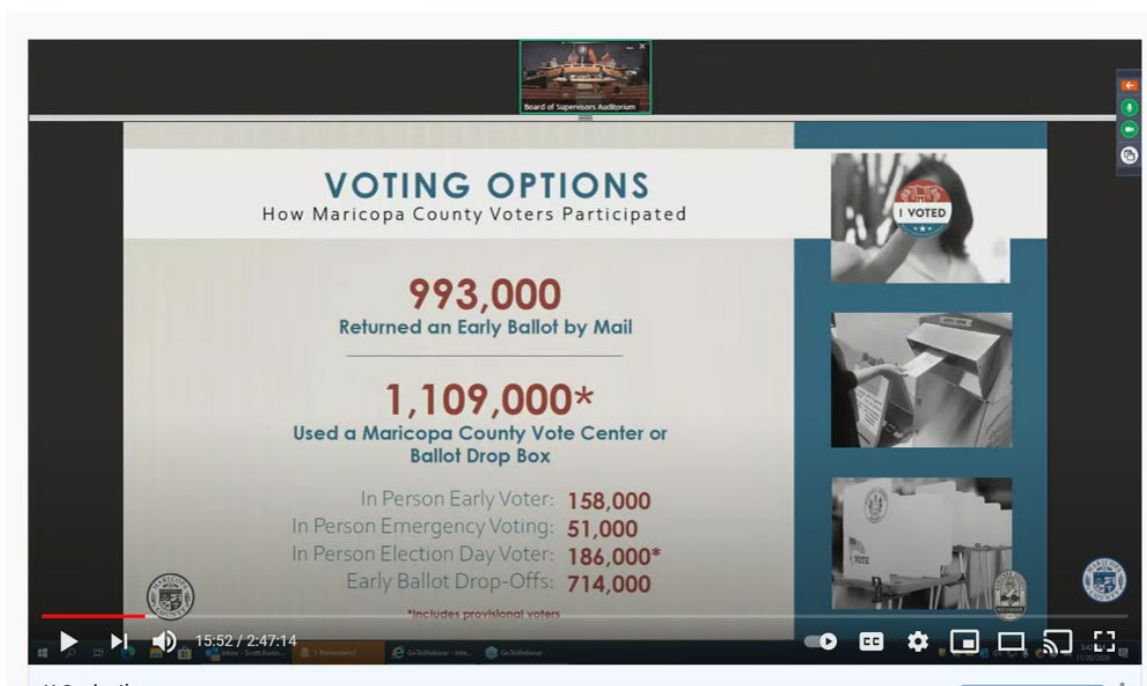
Board of Supervisors Auditorium

VOTING OPTIONS
How Maricopa County Voters Participated

993,000
Returned an Early Ballot by Mail

1,109,000*
Used a Maricopa County Vote Center or Ballot Drop Box

In Person Early Voter: 158,000
In Person Emergency Voting: 51,000
In Person Election Day Voter: 186,000*
Early Ballot Drop-Offs: 714,000

*Includes provisional voters

I VOTED

VOTE

15:52 / 2:47:14